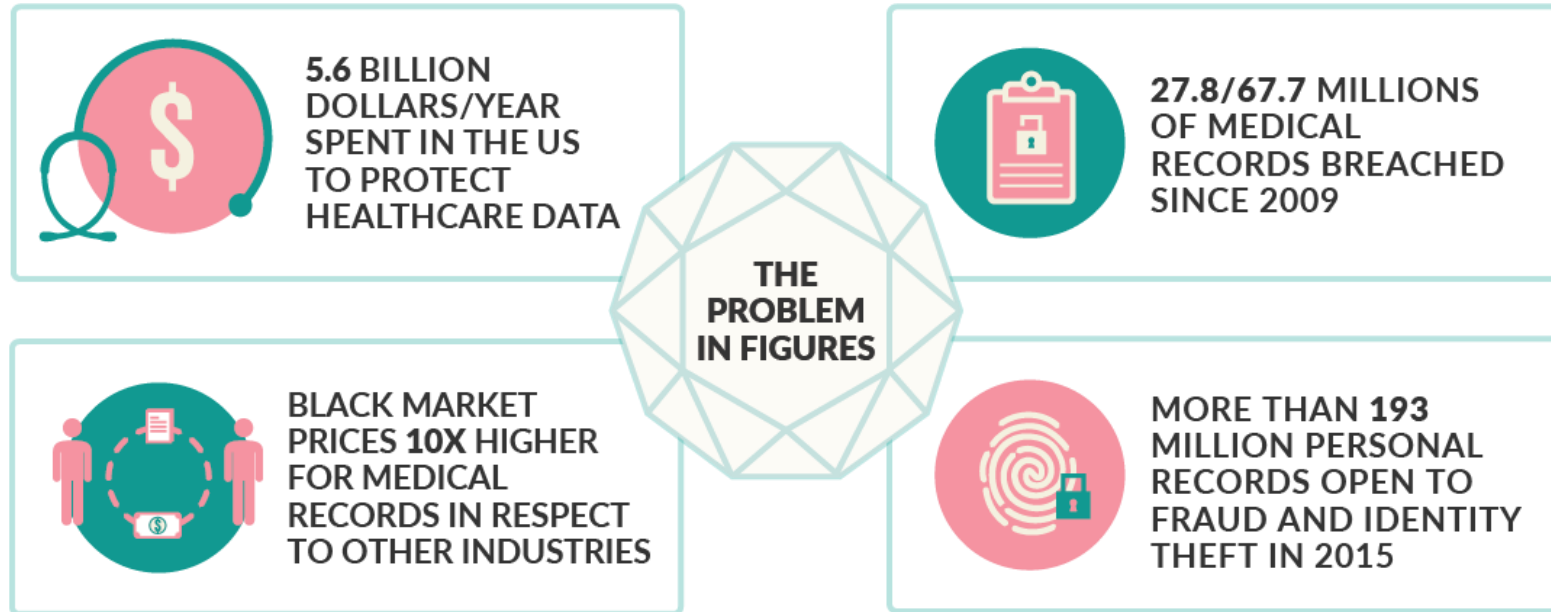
5.6 BILLION DOLLARS/YEAR SPENT IN THE US TO PROTECT HEALTHCARE DATA

27.8/67.7 MILLIONS OF MEDICAL RECORDS BREACHED SINCE 2009

THE PROBLEM IN FIGURES

BLACK MARKET PRICES 10X HIGHER FOR MEDICAL RECORDS IN RESPECT TO OTHER INDUSTRIES

MORE THAN 193 MILLION PERSONAL RECORDS OPEN TO FRAUD AND IDENTITY THEFT IN 2015